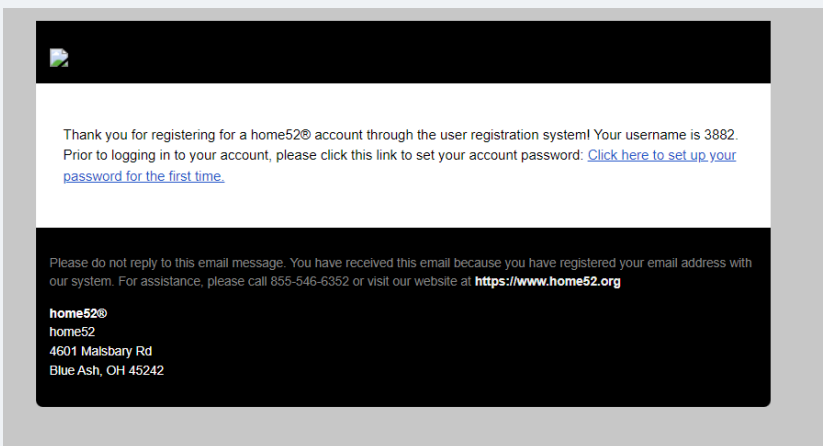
Thank you for registering for a home52® account through the user registration system! Your username is 3882. Prior to logging in to your account, please click this link to set your account password: Click here to set up your password for the first time.

Please do not reply to this email message. You have received this email because you have registered your email address with our system. For assistance, please call 855-546-6352 or visit our website at https://www.home52.org

home52®
home52
4601 Malsbary Rd
Blue Ash, OH 45242